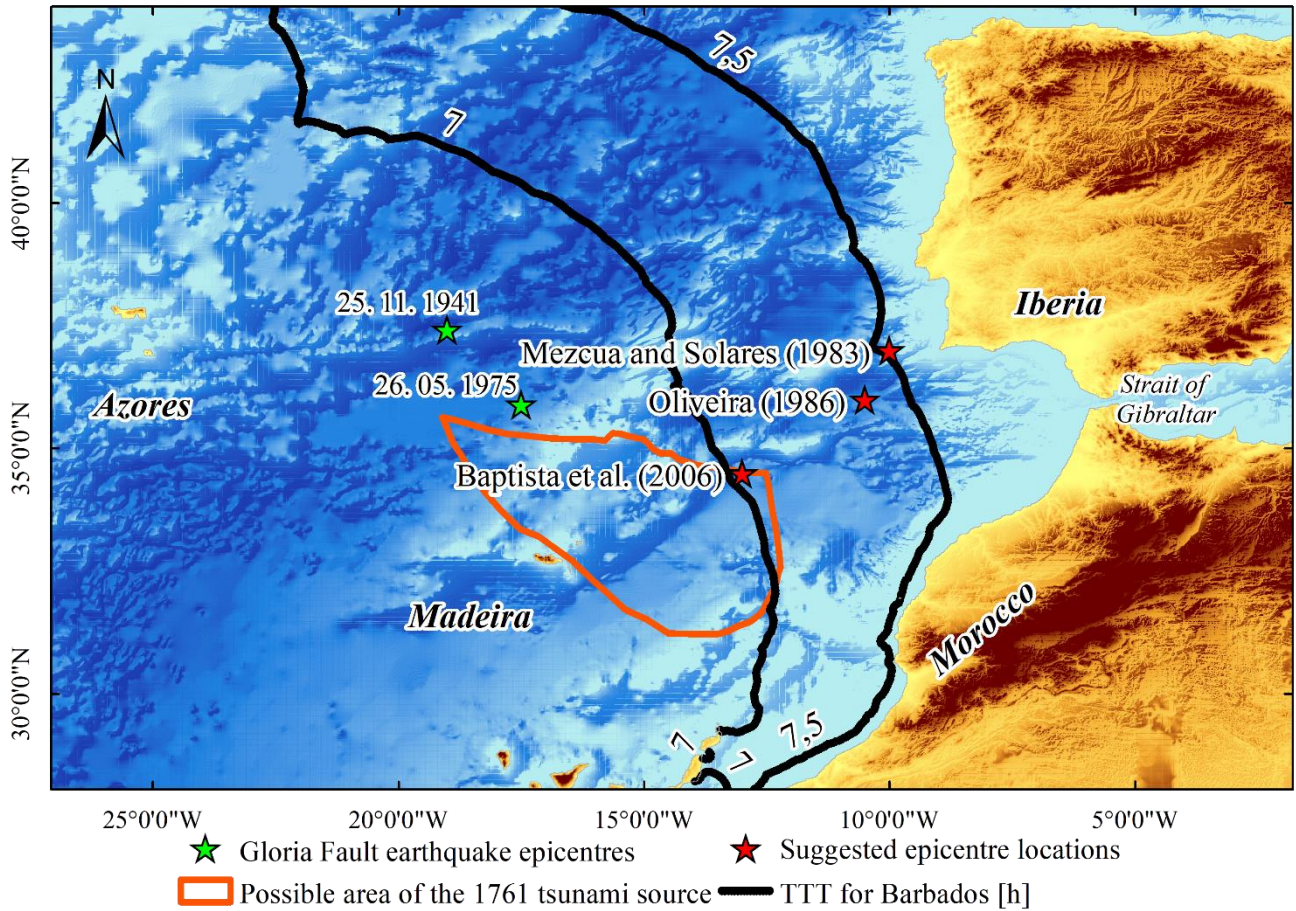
N
7,5
7
40°0'0"N
25. 11. 1941
Iberia
Mezcua and Solares (1983)
26. 05. 1975
Azores
Oliveira (1986)
Strait of Gibraltar
35°0'0"N
Baptista et al. (2006)
Madeira
Morocco
30°0'0"N
7
7
7,5
25°0'0"W
20°0'0"W
15°0'0"W
10°0'0"W
5°0'0"W
Gloria Fault earthquake epicentres
Suggested epicentre locations
Possible area of the 1761 tsunami source
TTT for Barbados [h]